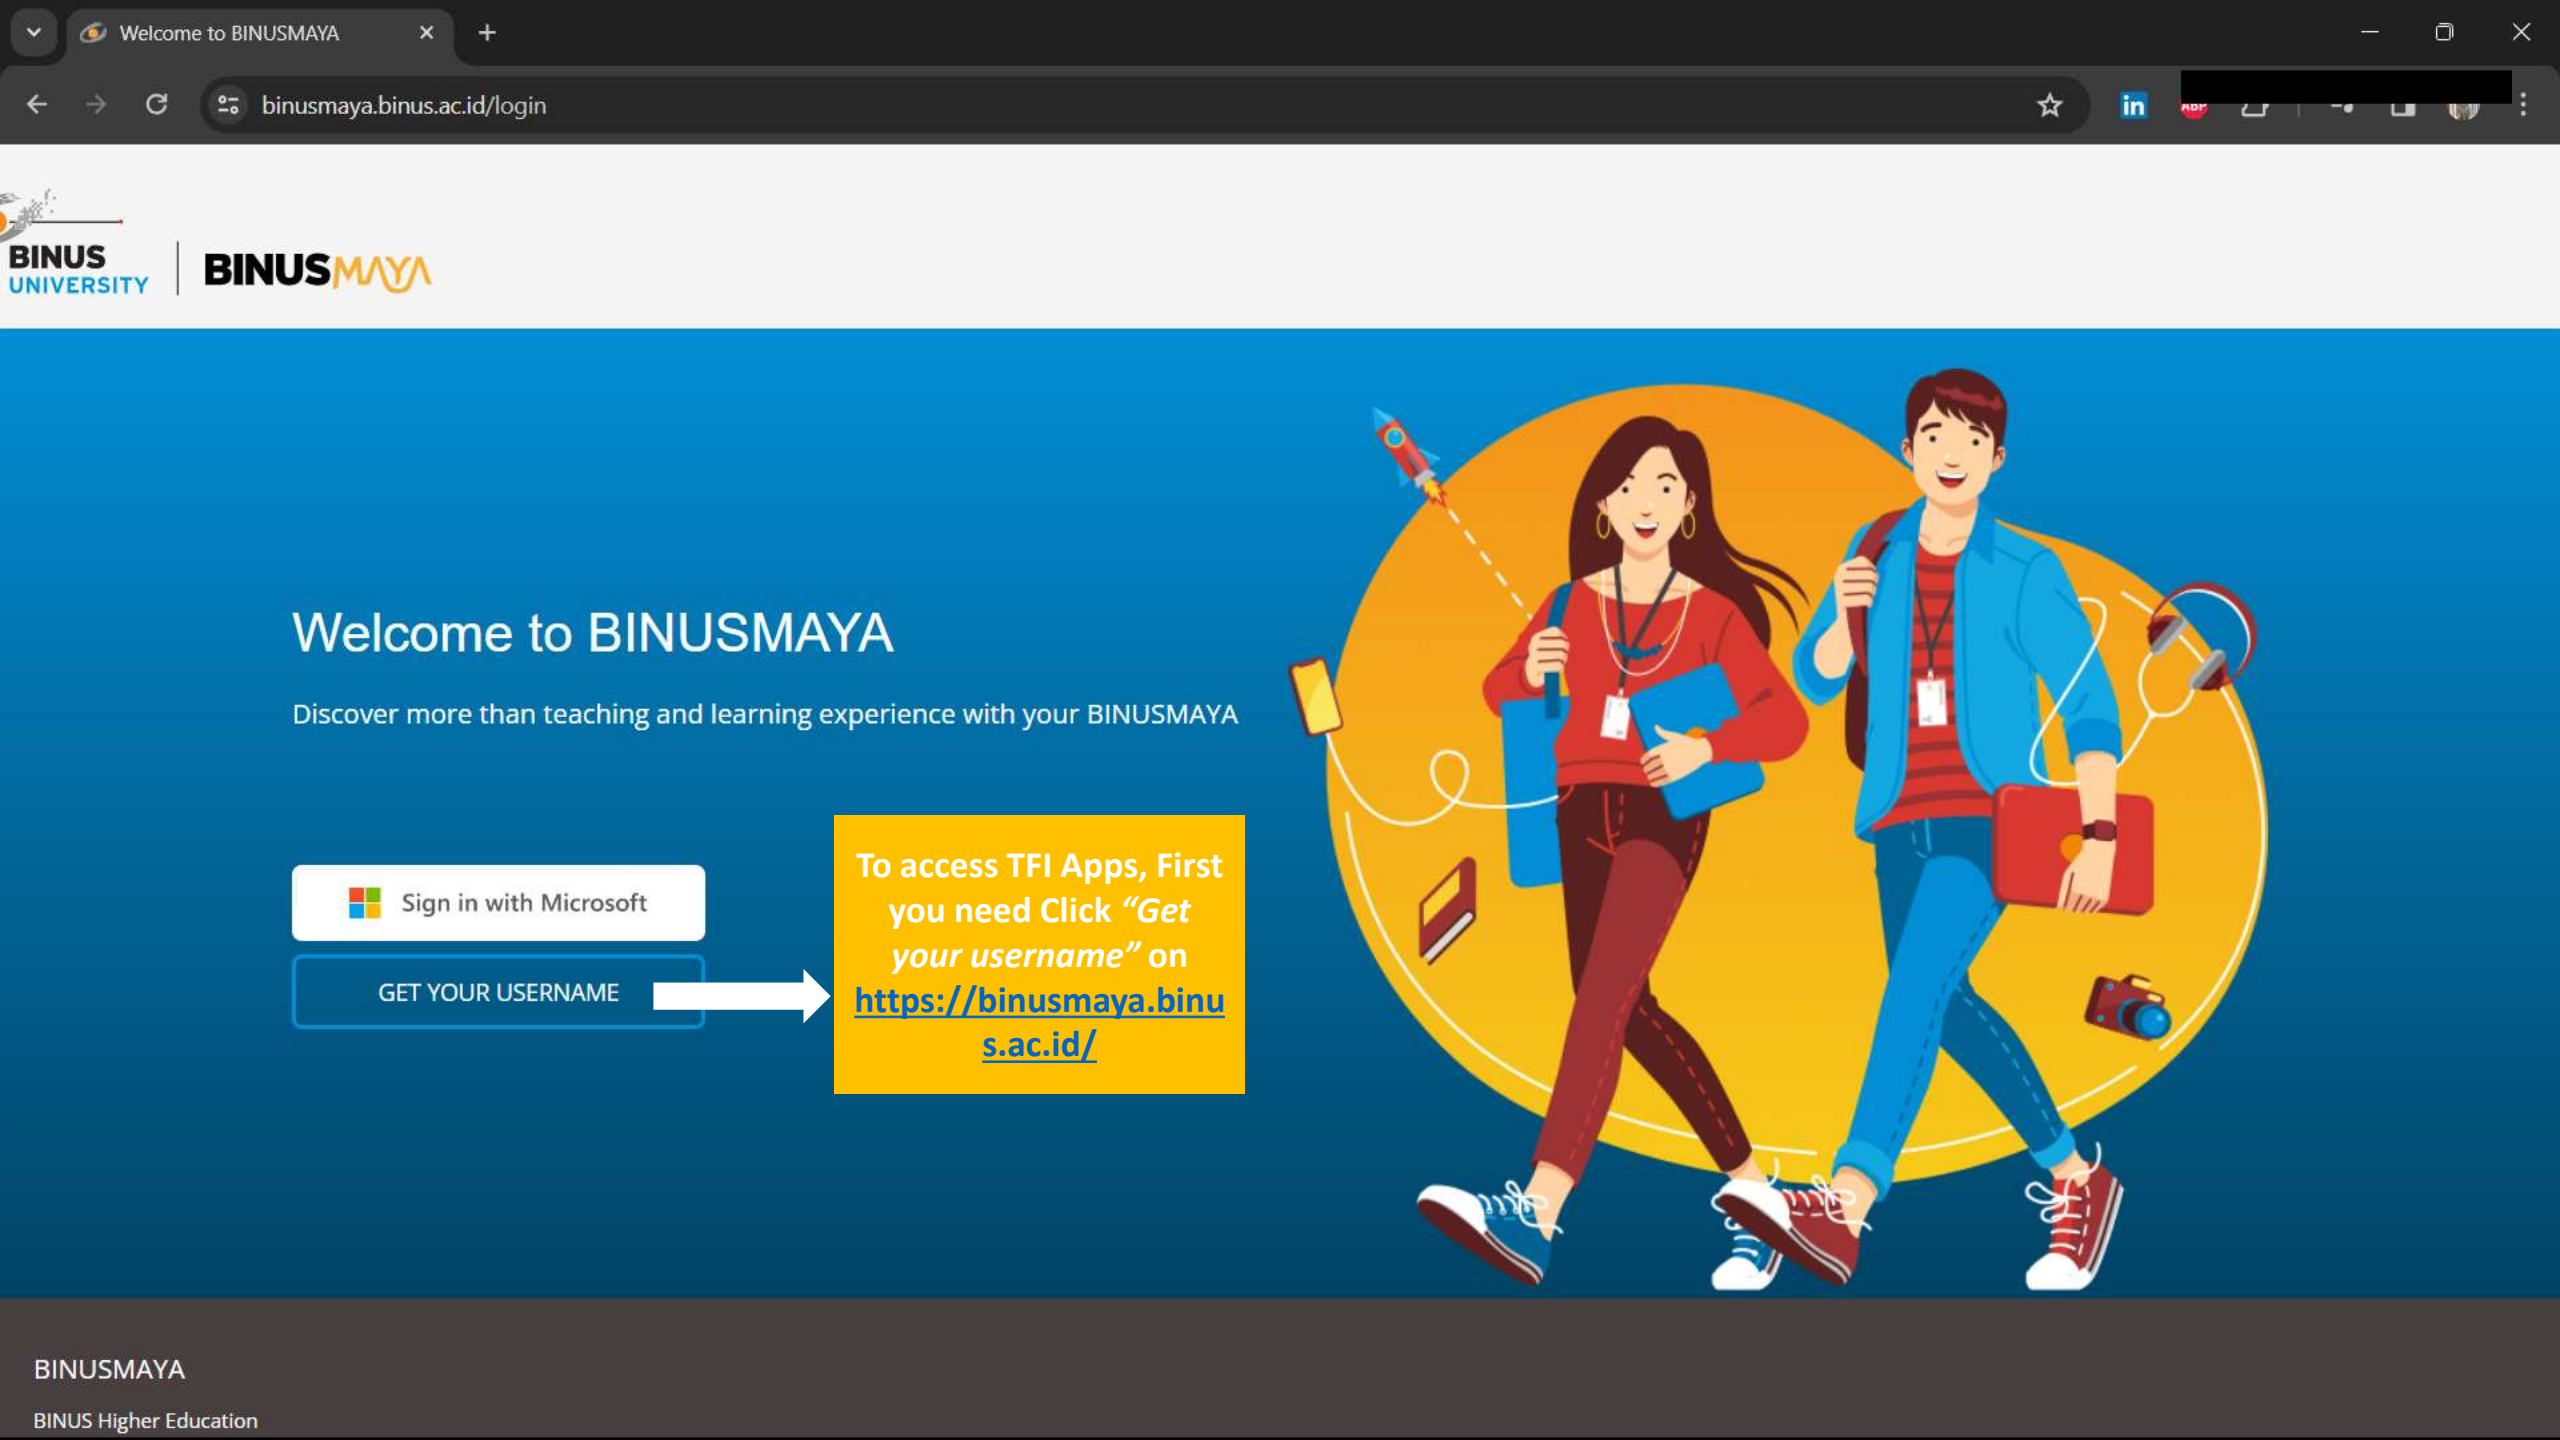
Welcome to BINUSMAYA

binusmaya.binus.ac.id/login

BINUS UNIVERSITY | BINUSMAYA

Welcome to BINUSMAYA

Discover more than teaching and learning experience with your BINUSMAYA

Sign in with Microsoft

GET YOUR USERNAME

To access TFI Apps, First you need Click *"Get your username"* on https://binusmaya.binus.ac.id/

BINUSMAYA

BINUS Higher Education